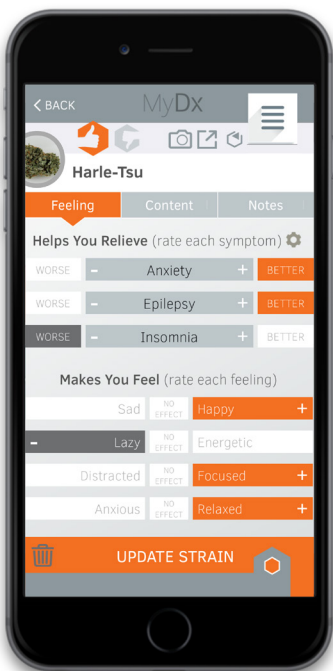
< BACK MyDx

Harle-Tsu

Feeling Content Notes

Helps You Relieve (rate each symptom)

WORSE - Anxiety + BETTER

WORSE - Epilepsy + BETTER

WORSE - Insomnia + BETTER

Makes You Feel (rate each feeling)

Sad NO EFFECT Happy +

- Lazy NO EFFECT Energetic

Distracted NO EFFECT Focused +

Anxious NO EFFECT Relaxed +

UPDATE STRAIN